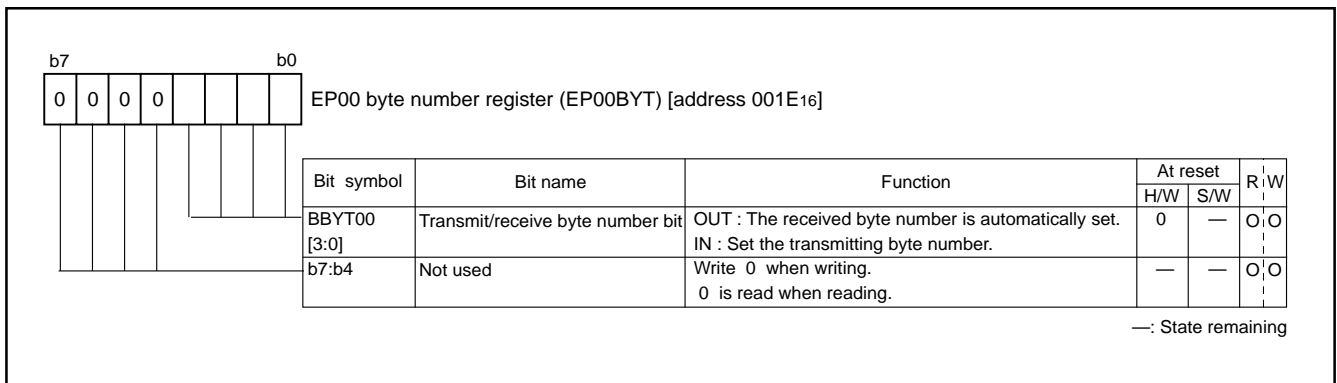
b7 b0

| 0 | 0 | 0 | 0 | | | | |
|---|---|---|---|---|---|---|---|

EP00 byte number register (EP00BYT) [address 001E$_{16}$]

| Bit symbol | Bit name | Function | At reset H/W | At reset S/W | R | W |
|---|---|---|---|---|---|---|
| BBYT00 [3:0] | Transmit/receive byte number bit | OUT : The received byte number is automatically set. IN : Set the transmitting byte number. | 0 | — | O | O |
| b7:b4 | Not used | Write 0 when writing. 0 is read when reading. | — | — | O | O |

—: State remaining